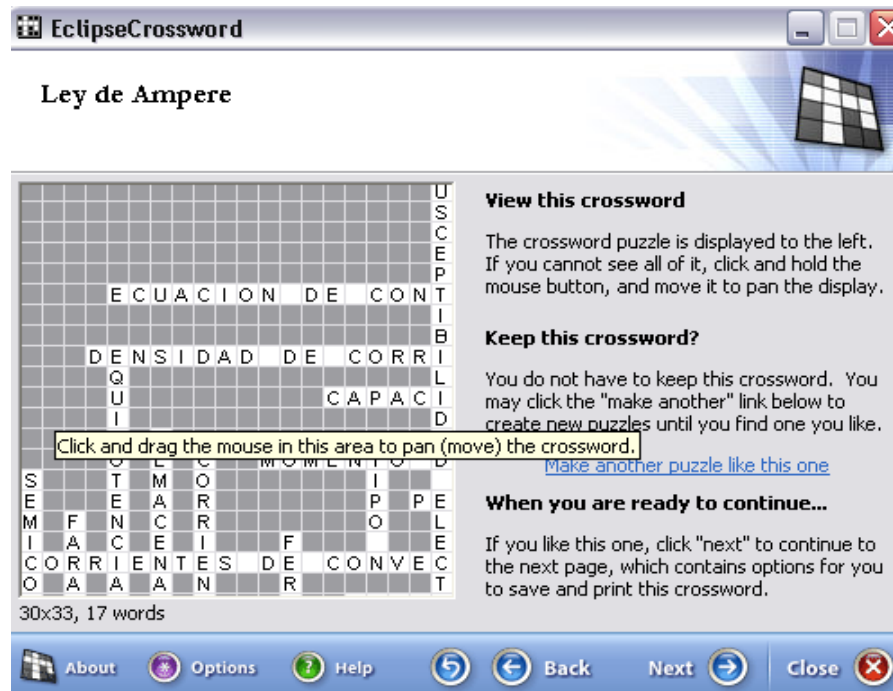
EclipseCrossword

Ley de Ampere

U
S
C
E
P
ECUACION DE CONT
I
B
DENSIDAD DE CORRI
Q L
U CAPACI
I D

Click and drag the mouse in this area to pan (move) the crossword.

MOMENTO

S T M O I
E E A R P P E
M F N C R O L
I A C E I F E
CORRIENTES DE CONVEC
O A A A N R T

30x33, 17 words

View this crossword

The crossword puzzle is displayed to the left. If you cannot see all of it, click and hold the mouse button, and move it to pan the display.

Keep this crossword?

You do not have to keep this crossword. You may click the "make another" link below to create new puzzles until you find one you like.

Make another puzzle like this one

When you are ready to continue...

If you like this one, click "next" to continue to the next page, which contains options for you to save and print this crossword.

About Options Help Back Next Close